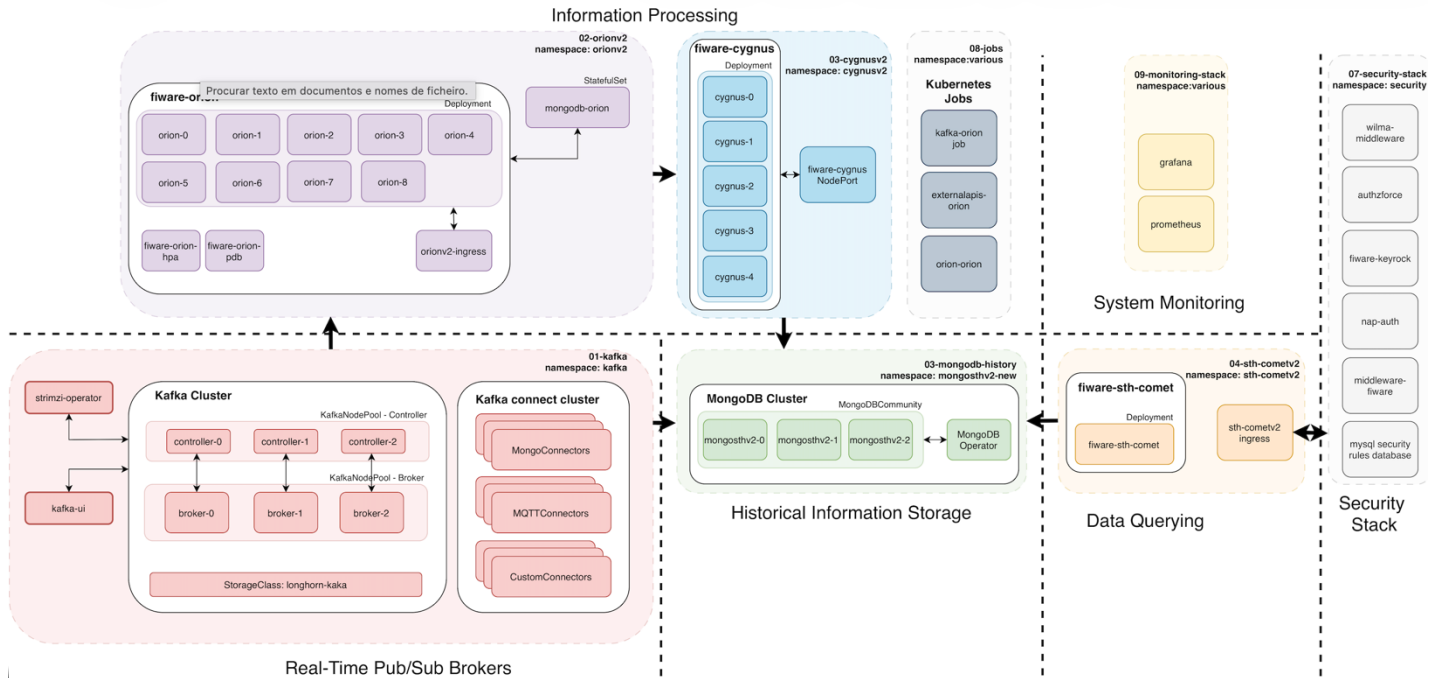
Information Processing

02-orionv2
namespace: orionv2

fiware-orion

Procurar texto em documentos e nomes de ficheiro.

Deployment

orion-0 orion-1 orion-2 orion-3 orion-4
orion-5 orion-6 orion-7 orion-8

StatefulSet
mongodb-orion

fiware-orion-hpa
fiware-orion-pdb
orionv2-ingress

fiware-cygnus
03-cygnusv2
namespace: cygnusv2

Deployment
cygnus-0
cygnus-1
cygnus-2
cygnus-3
cygnus-4

fiware-cygnus NodePort

08-jobs
namespace:various

Kubernetes Jobs

kafka-orion job
externalapis-orion
orion-orion

09-monitoring-stack
namespace:various

grafana
prometheus

System Monitoring

07-security-stack
namespace: security

wilma-middleware
authzforce
fiware-keyrock
nap-auth
middleware-fiware
mysql security rules database

Security Stack

01-kafka
namespace: kafka

strimzi-operator
kafka-ui

Kafka Cluster

KafkaNodePool - Controller
controller-0 controller-1 controller-2

KafkaNodePool - Broker
broker-0 broker-1 broker-2

StorageClass: longhorn-kaka

Kafka connect cluster
MongoConnectors
MQTTConnectors
CustomConnectors

Real-Time Pub/Sub Brokers

03-mongodb-history
namespace: mongosthv2-new

MongoDB Cluster
MongoDBCommunity
mongosthv2-0 mongosthv2-1 mongosthv2-2
MongoDB Operator

Historical Information Storage

04-sth-cometv2
namespace: sth-cometv2

fiware-sth-comet
Deployment
fiware-sth-comet

sth-cometv2 ingress

Data Querying